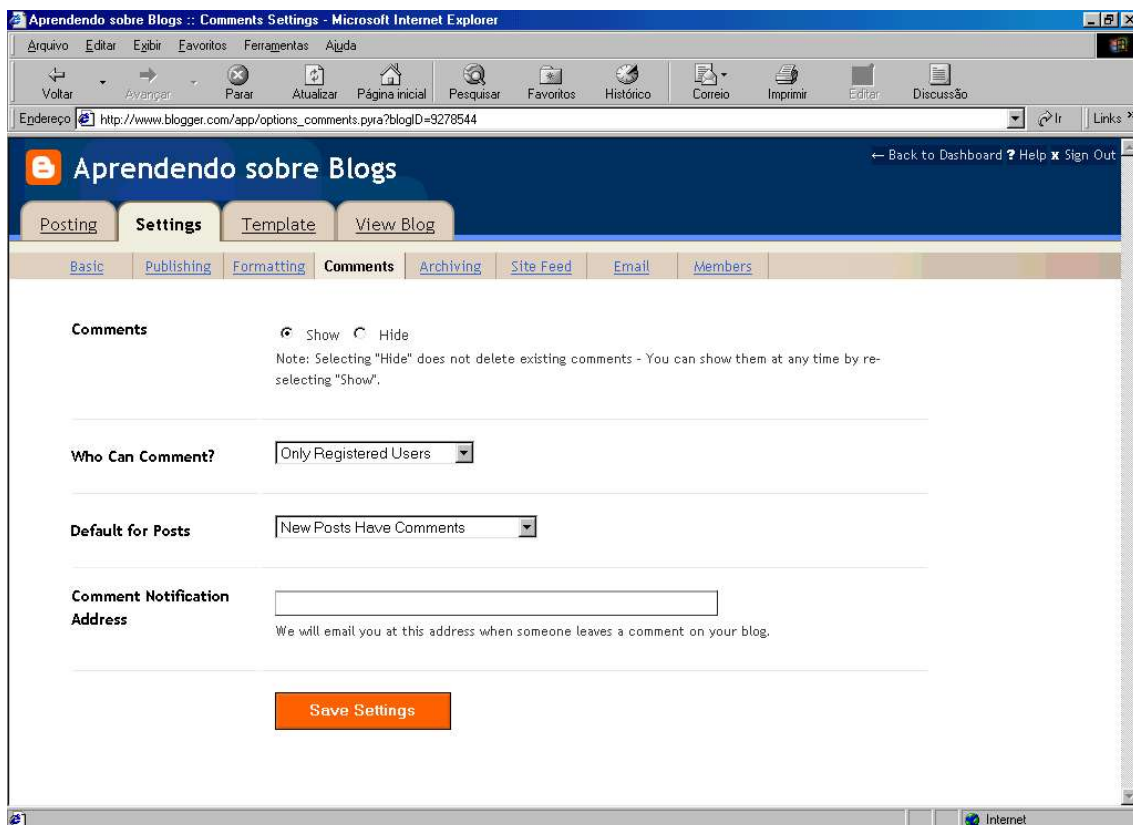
Aprendendo sobre Blogs :: Comments Settings - Microsoft Internet Explorer

Arquivo Editar Exibir Favoritos Ferramentas Ajuda

Voltar Avançar Parar Atualizar Página inicial Pesquisar Favoritos Histórico Correio Imprimir Editar Discussão

Endereço http://www.blogger.com/app/options_comments.pyra?blogID=9278544 Ir Links

Aprendendo sobre Blogs

← Back to Dashboard ? Help x Sign Out

Posting Settings Template View Blog

Basic Publishing Formatting Comments Archiving Site Feed Email Members

Comments

Show Hide

Note: Selecting "Hide" does not delete existing comments - You can show them at any time by re-selecting "Show".

Who Can Comment?

Only Registered Users

Default for Posts

New Posts Have Comments

Comment Notification Address

We will email you at this address when someone leaves a comment on your blog.

Save Settings

Internet